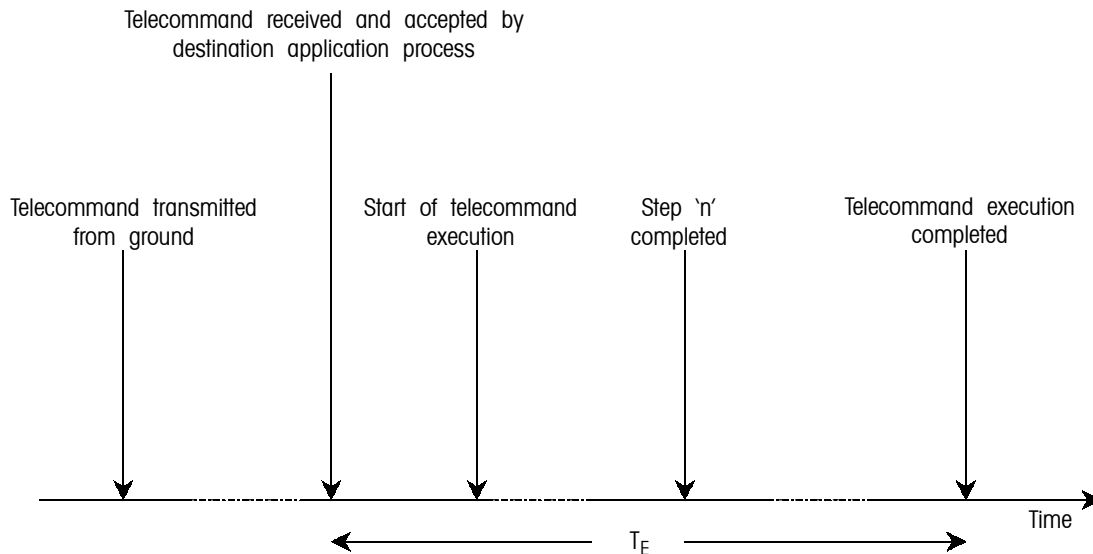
Telecommand received and accepted by destination application process

Telecommand transmitted from ground

Start of telecommand execution

Step 'n' completed

Telecommand execution completed

Time

$T_E$